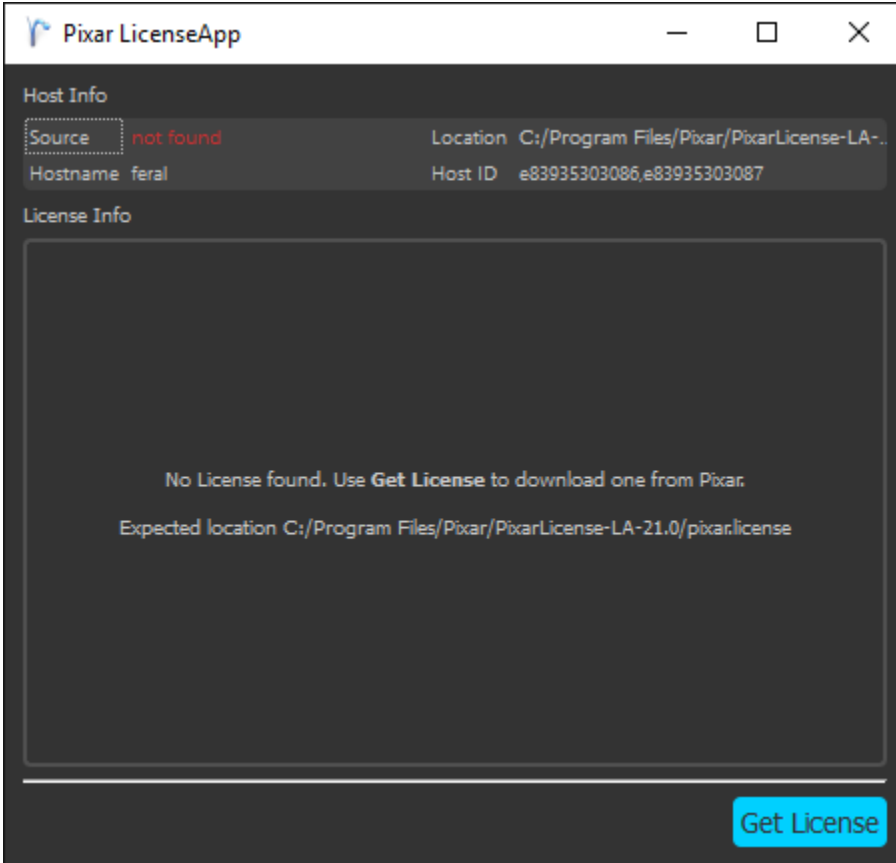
Pixar LicenseApp

Host Info

Source not found
Location C:/Program Files/Pixar/PixarLicense-LA-..
Hostname feral
Host ID e83935303086,e83935303087

License Info

No License found. Use **Get License** to download one from Pixar.

Expected location C:/Program Files/Pixar/PixarLicense-LA-21.0/pixar.license

Get License